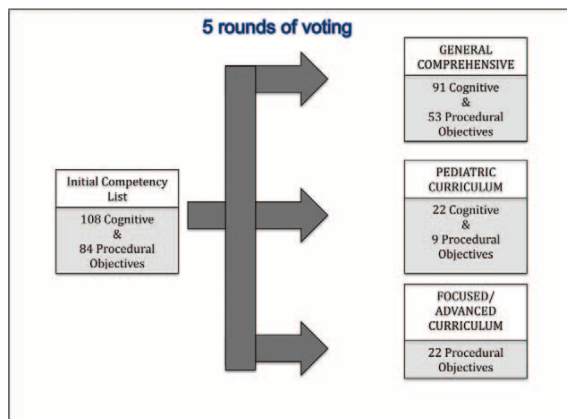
5 rounds of voting

Initial Competency List

108 Cognitive & 84 Procedural Objectives

GENERAL COMPREHENSIVE

91 Cognitive & 53 Procedural Objectives

PEDIATRIC CURRICULUM

22 Cognitive & 9 Procedural Objectives

FOCUSED/ ADVANCED CURRICULUM

22 Procedural Objectives